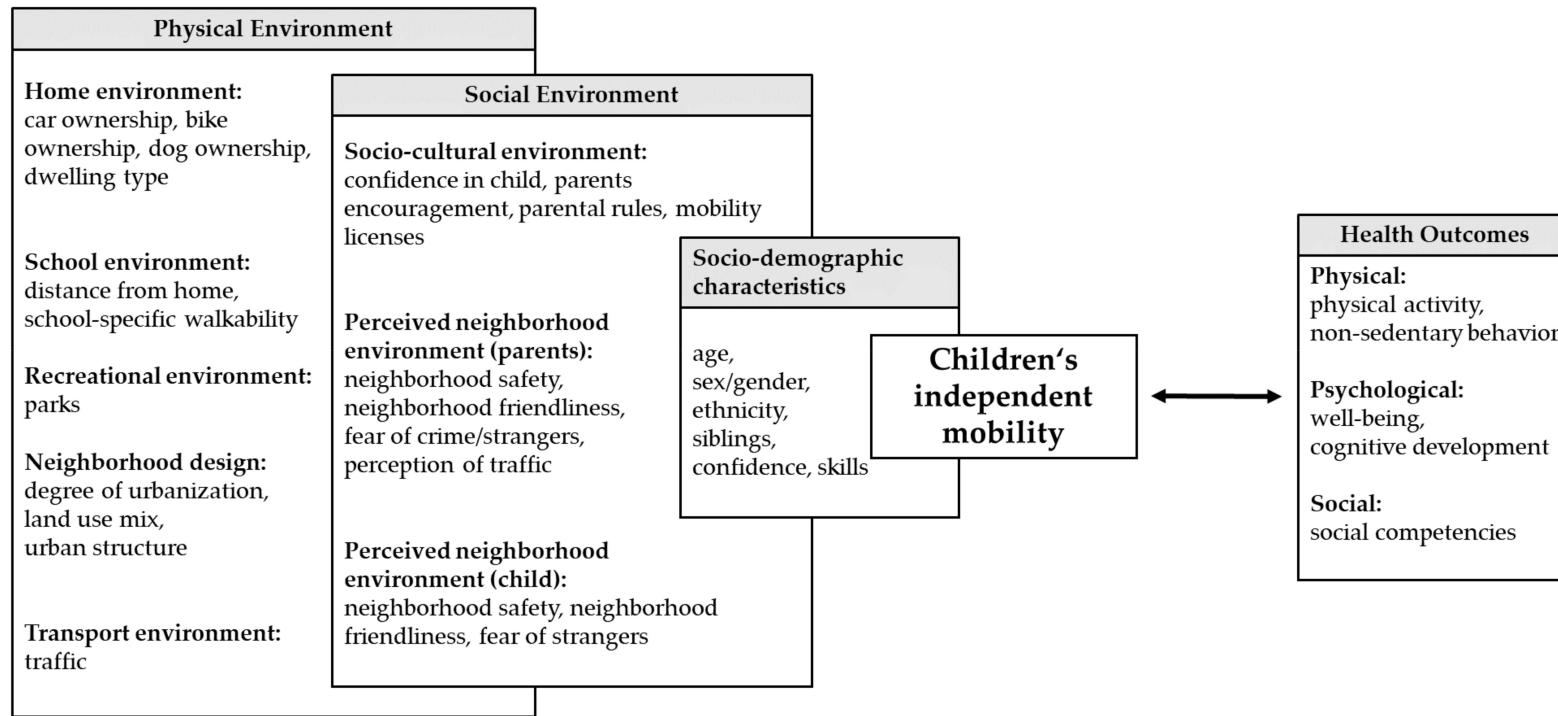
Physical Environment

Home environment:
car ownership, bike ownership, dog ownership, dwelling type

School environment:
distance from home, school-specific walkability

Recreational environment:
parks

Neighborhood design:
degree of urbanization, land use mix, urban structure

Transport environment:
traffic

Social Environment

Socio-cultural environment:
confidence in child, parents encouragement, parental rules, mobility licenses

Perceived neighborhood environment (parents):
neighborhood safety, neighborhood friendliness, fear of crime/strangers, perception of traffic

Perceived neighborhood environment (child):
neighborhood safety, neighborhood friendliness, fear of strangers

Socio-demographic characteristics

age, sex/gender, ethnicity, siblings, confidence, skills

Children's independent mobility

Health Outcomes

Physical:
physical activity, non-sedentary behavior

Psychological:
well-being, cognitive development

Social:
social competencies